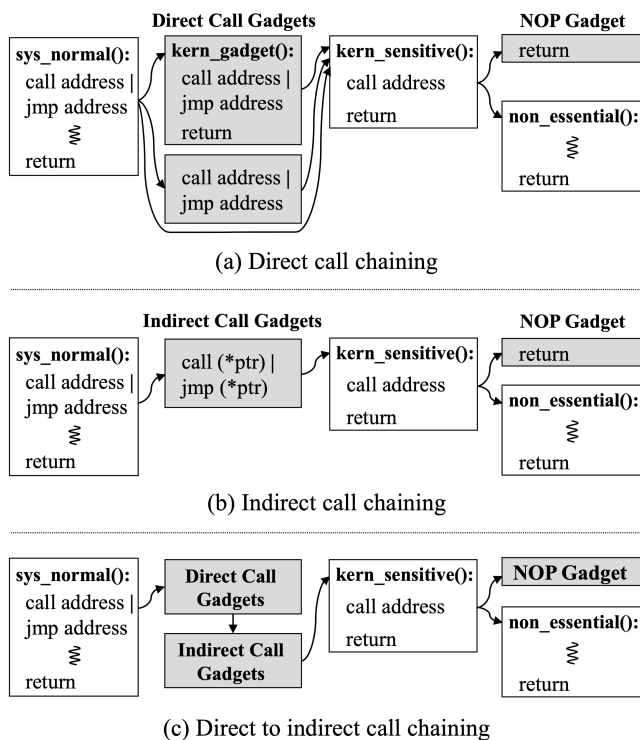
Direct Call Gadgets

NOP Gadget

sys_normal():
call address |
jmp address
return

kern_gadget():
call address |
jmp address
return

call address |
jmp address

kern_sensitive():
call address
return

return

non_essential():
return

(a) Direct call chaining

Indirect Call Gadgets

NOP Gadget

sys_normal():
call address |
jmp address
return

call (*ptr) |
jmp (*ptr)

kern_sensitive():
call address
return

return

non_essential():
return

(b) Indirect call chaining

sys_normal():
call address |
jmp address
return

Direct Call Gadgets

Indirect Call Gadgets

kern_sensitive():
call address
return

NOP Gadget

non_essential():
return

(c) Direct to indirect call chaining